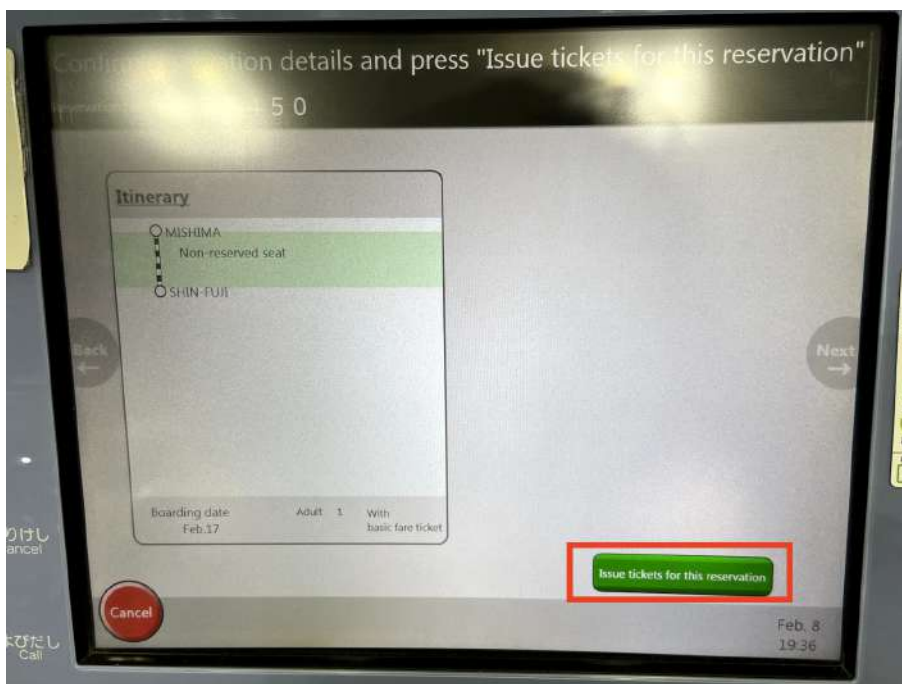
Conf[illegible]tion details and press "Issue tickets for this reservation"

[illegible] 4 5 0

Itinerary

MISHIMA

Non-reserved seat

SHIN-FUJI

Boarding date Feb.17

Adult 1

With basic fare ticket

Back

Next

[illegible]けし
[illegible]ancel

Cancel

Issue tickets for this reservation

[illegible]びだし
Call

Feb. 8
19:36